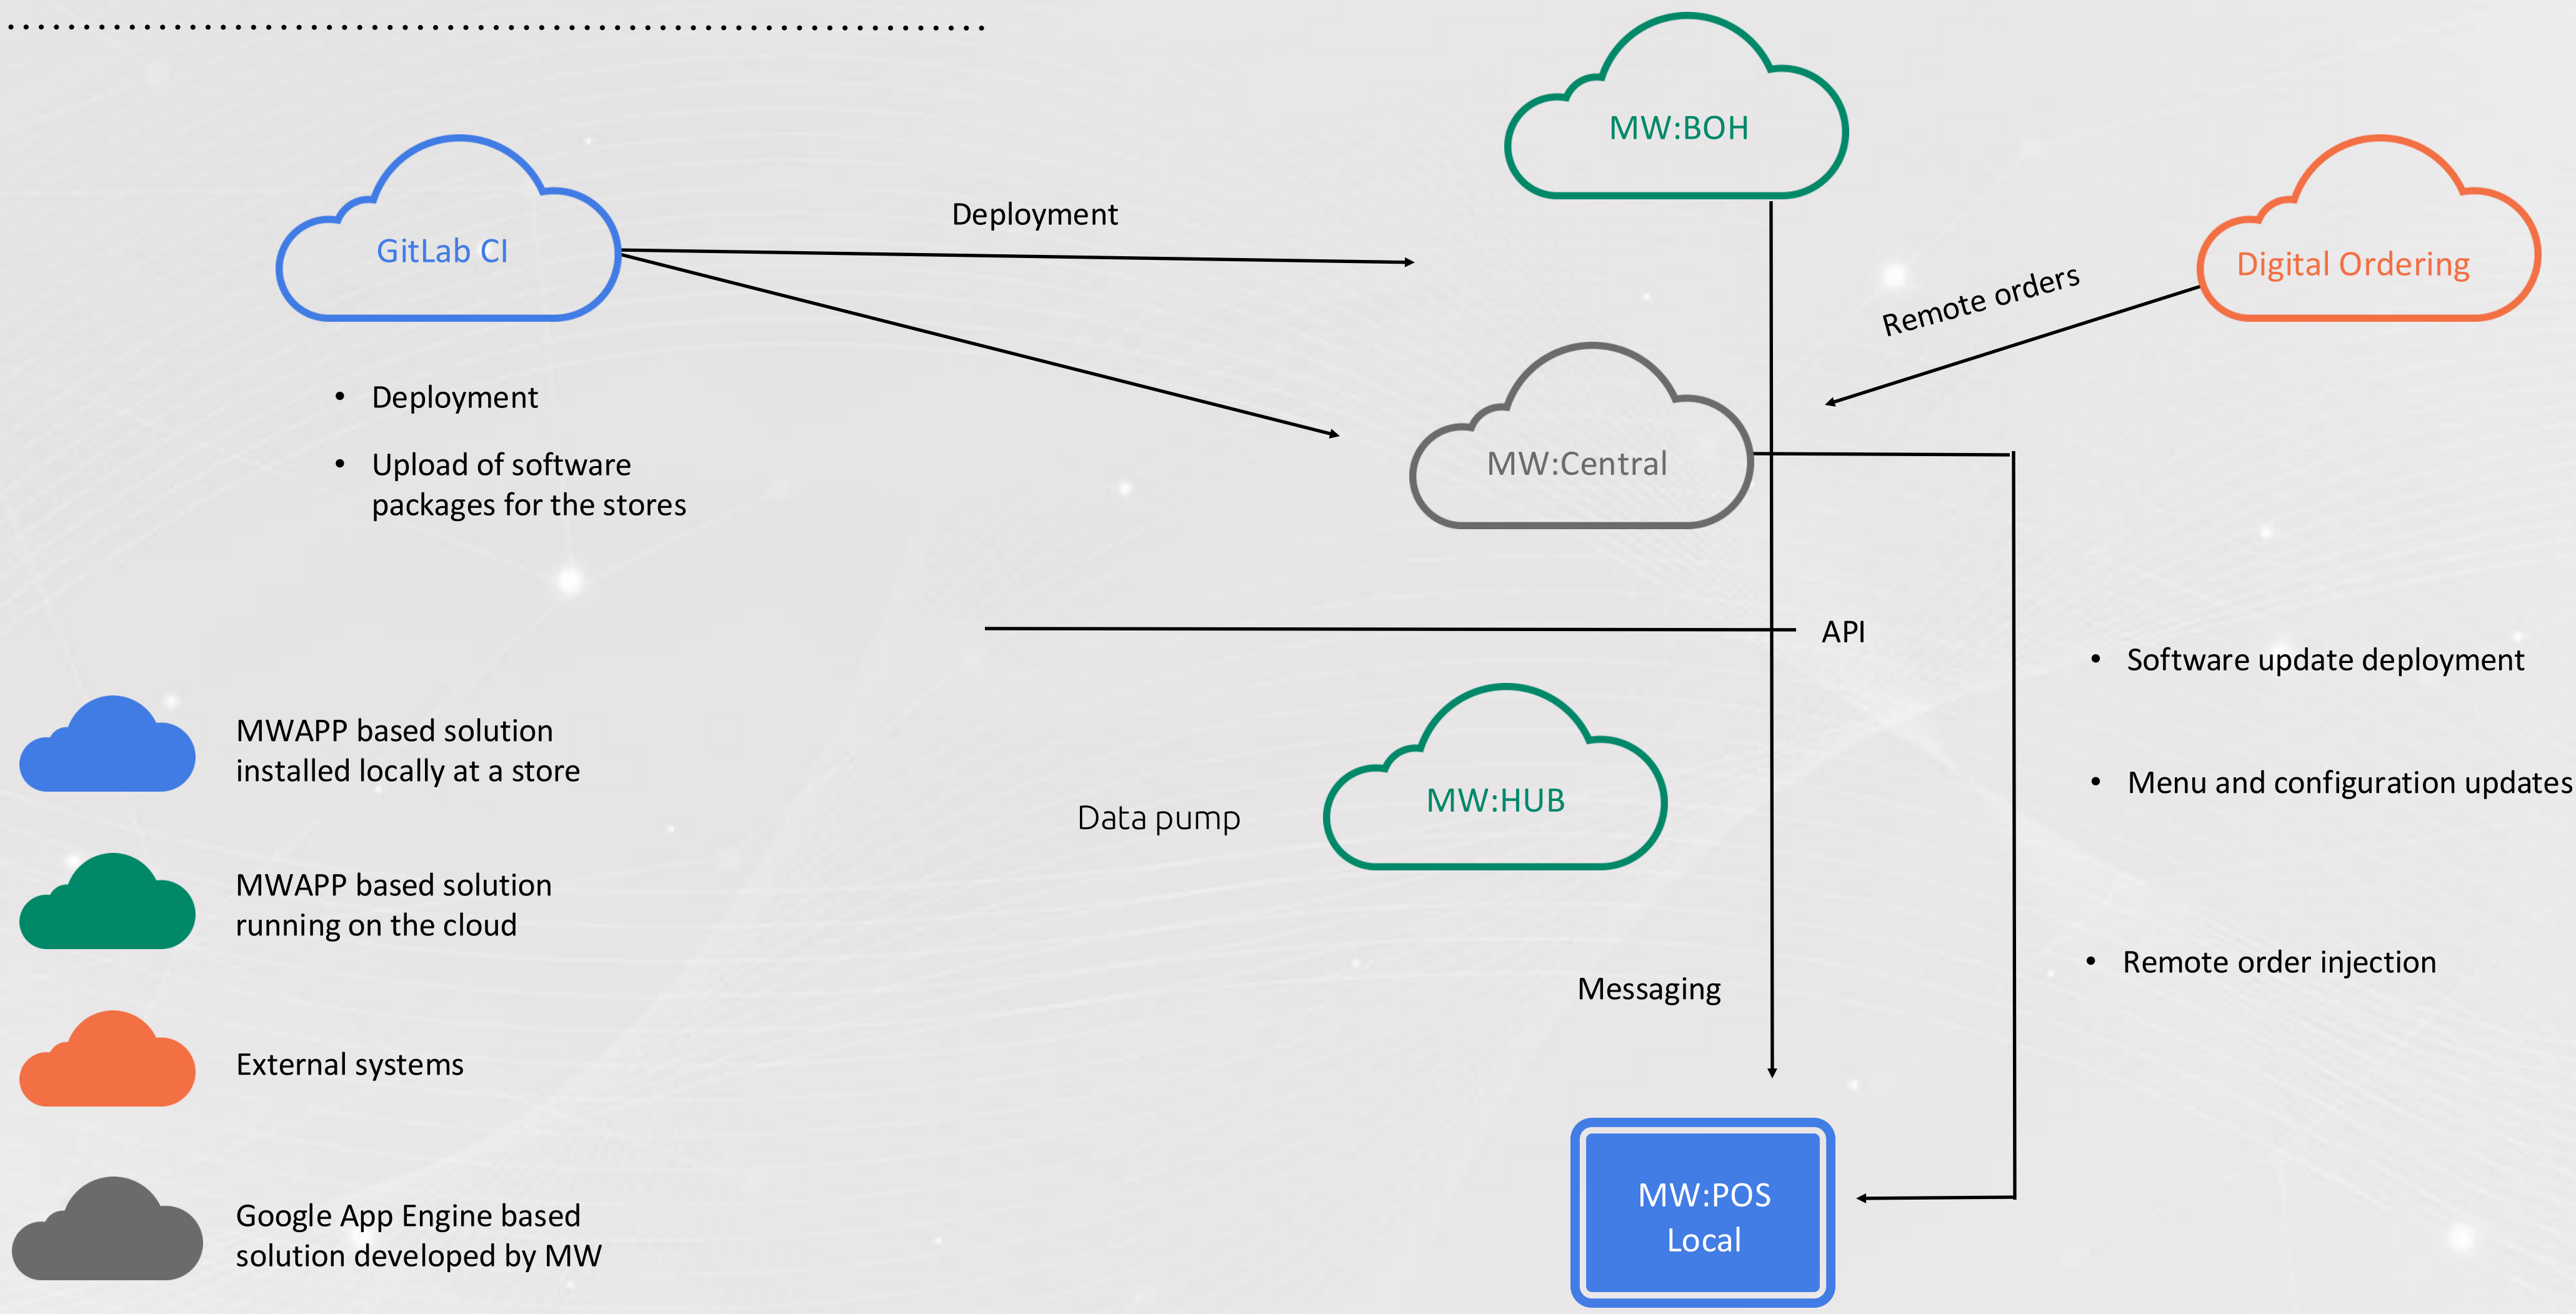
MW:BOH

GitLab CI

Deployment

Digital Ordering

Remote orders

MW:Central

- Deployment
- Upload of software packages for the stores

API

- Software update deployment
- Menu and configuration updates
- Remote order injection

MWAPP based solution installed locally at a store

Data pump

MW:HUB

MWAPP based solution running on the cloud

Messaging

External systems

MW:POS Local

Google App Engine based solution developed by MW